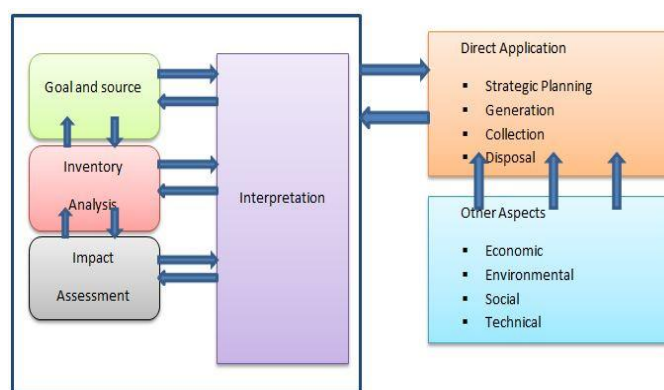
Goal and source

Inventory Analysis

Impact Assessment

Interpretation

Direct Application

- Strategic Planning
- Generation
- Collection
- Disposal

Other Aspects

- Economic
- Environmental
- Social
- Technical